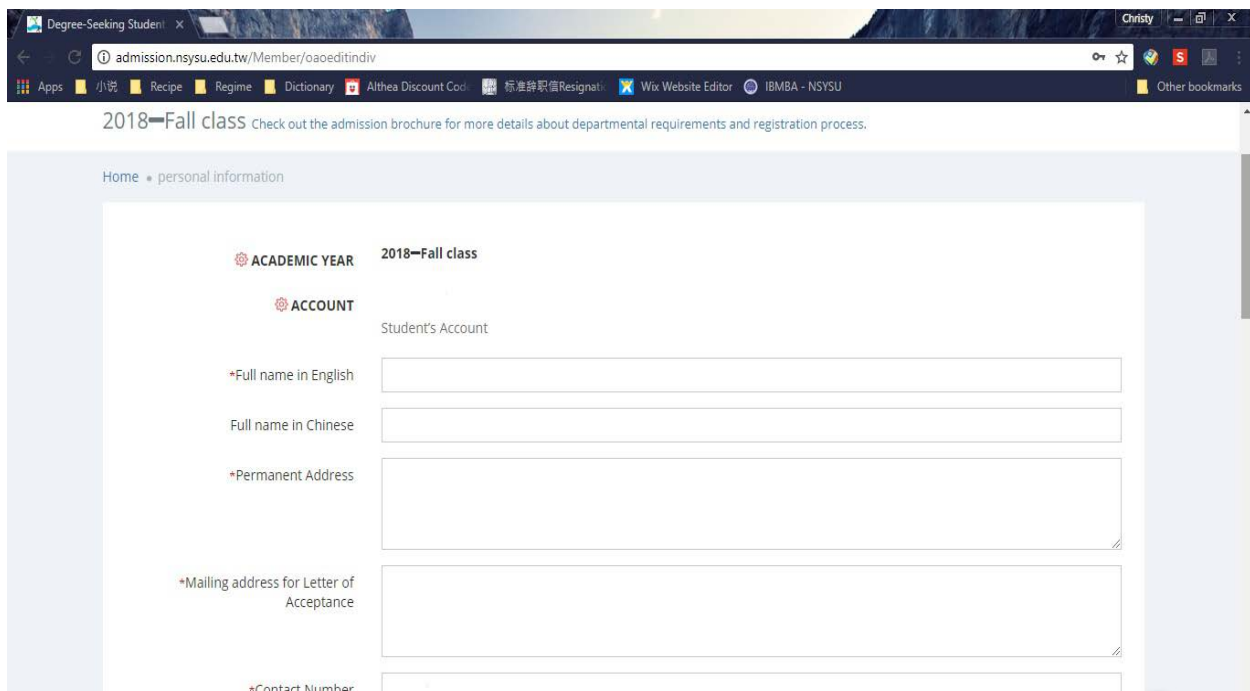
Degree-Seeking Student ×

Christy

admission.nsysu.edu.tw/Member/oaoeditindiv

Apps 小说 Recipe Regime Dictionary Althea Discount Cod 标准辞职信Resignati Wix Website Editor IBMBA - NSYSU Other bookmarks

2018━Fall class Check out the admission brochure for more details about departmental requirements and registration process.

Home • personal information

ACADEMIC YEAR 2018━Fall class

ACCOUNT

Student's Account

*Full name in English

Full name in Chinese

*Permanent Address

*Mailing address for Letter of Acceptance

*Contact Number